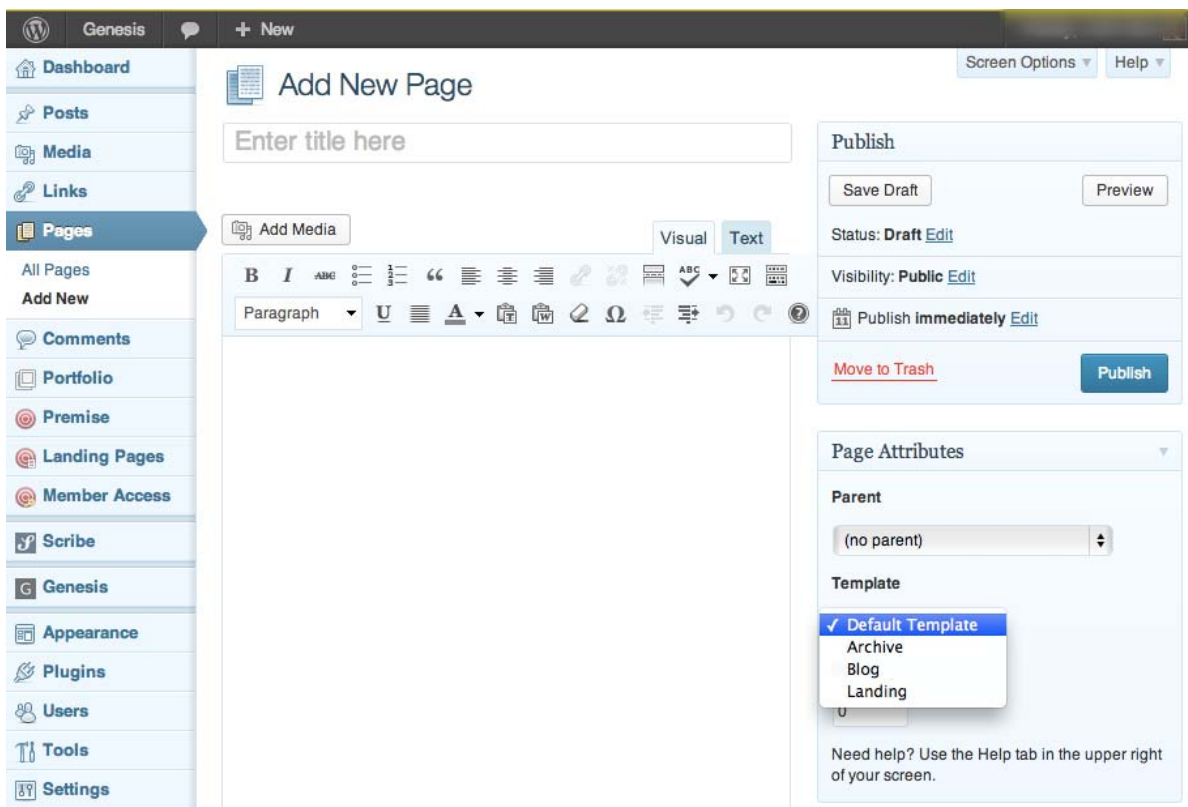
Genesis
+ New
Dashboard
Posts
Media
Links
Pages
All Pages
Add New
Comments
Portfolio
Premise
Landing Pages
Member Access
Scribe
Genesis
Appearance
Plugins
Users
Tools
Settings

Screen Options ▾ Help ▾

Add New Page

Enter title here

Add Media

Visual Text

Paragraph

Publish

Save Draft Preview

Status: Draft Edit

Visibility: Public Edit

Publish immediately Edit

Move to Trash Publish

Page Attributes

Parent

(no parent)

Template

✓ Default Template
Archive
Blog
Landing

0

Need help? Use the Help tab in the upper right of your screen.